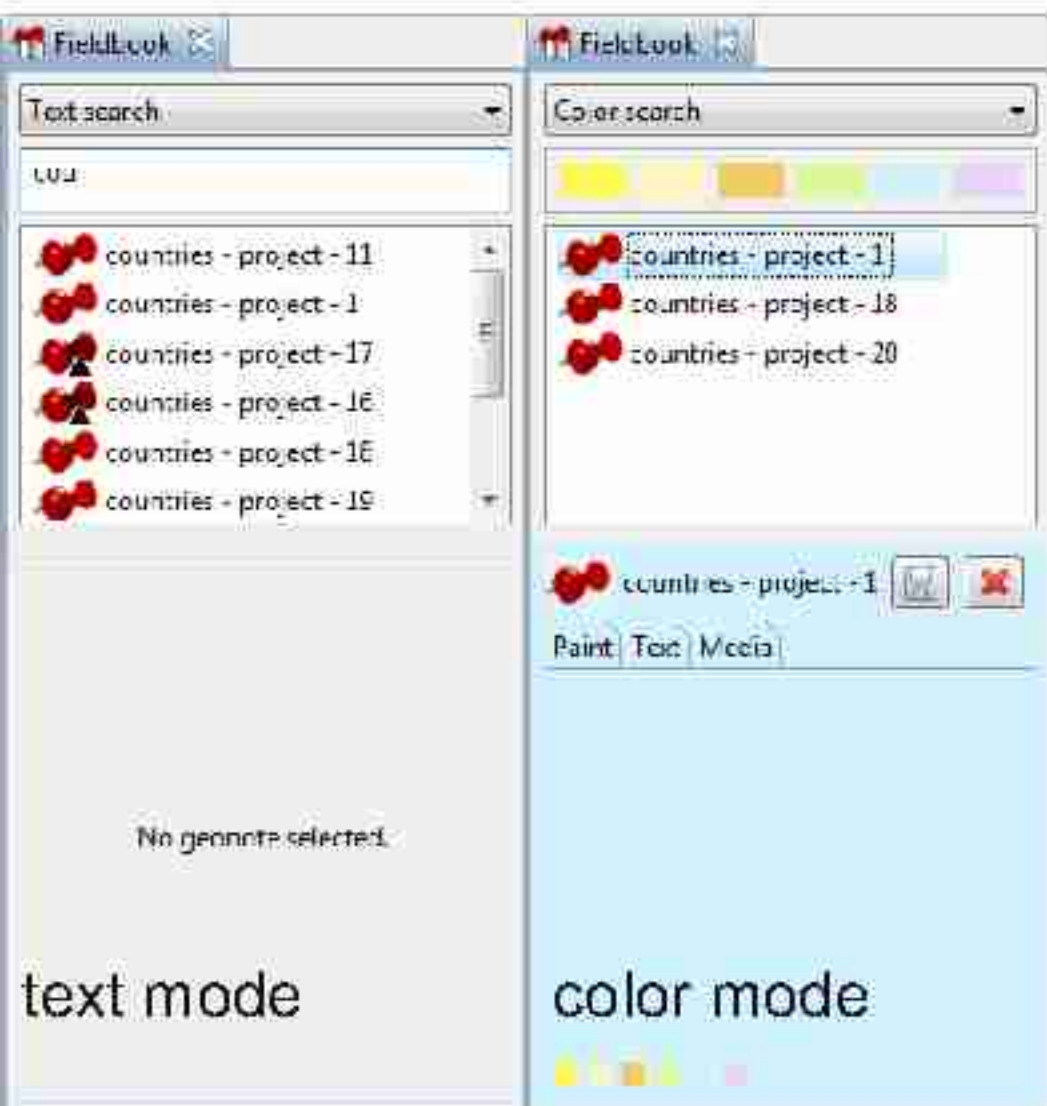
FieldBook

Text search

cou

countries - project - 11
countries - project - 1
countries - project - 17
countries - project - 16
countries - project - 18
countries - project - 19

No geonote selected.

text mode

FieldBook

Color search

countries - project - 1
countries - project - 18
countries - project - 20

countries - project - 1

Paint Text Media

color mode